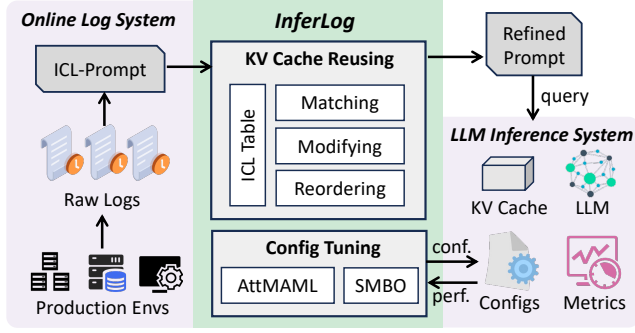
Online Log System

ICL-Prompt

Raw Logs

Production Envs

InferLog

KV Cache Reusing

ICL Table

Matching

Modifying

Reordering

Config Tuning

AttMAML

SMBO

Refined Prompt

query

LLM Inference System

KV Cache

LLM

conf.

perf.

Configs

Metrics